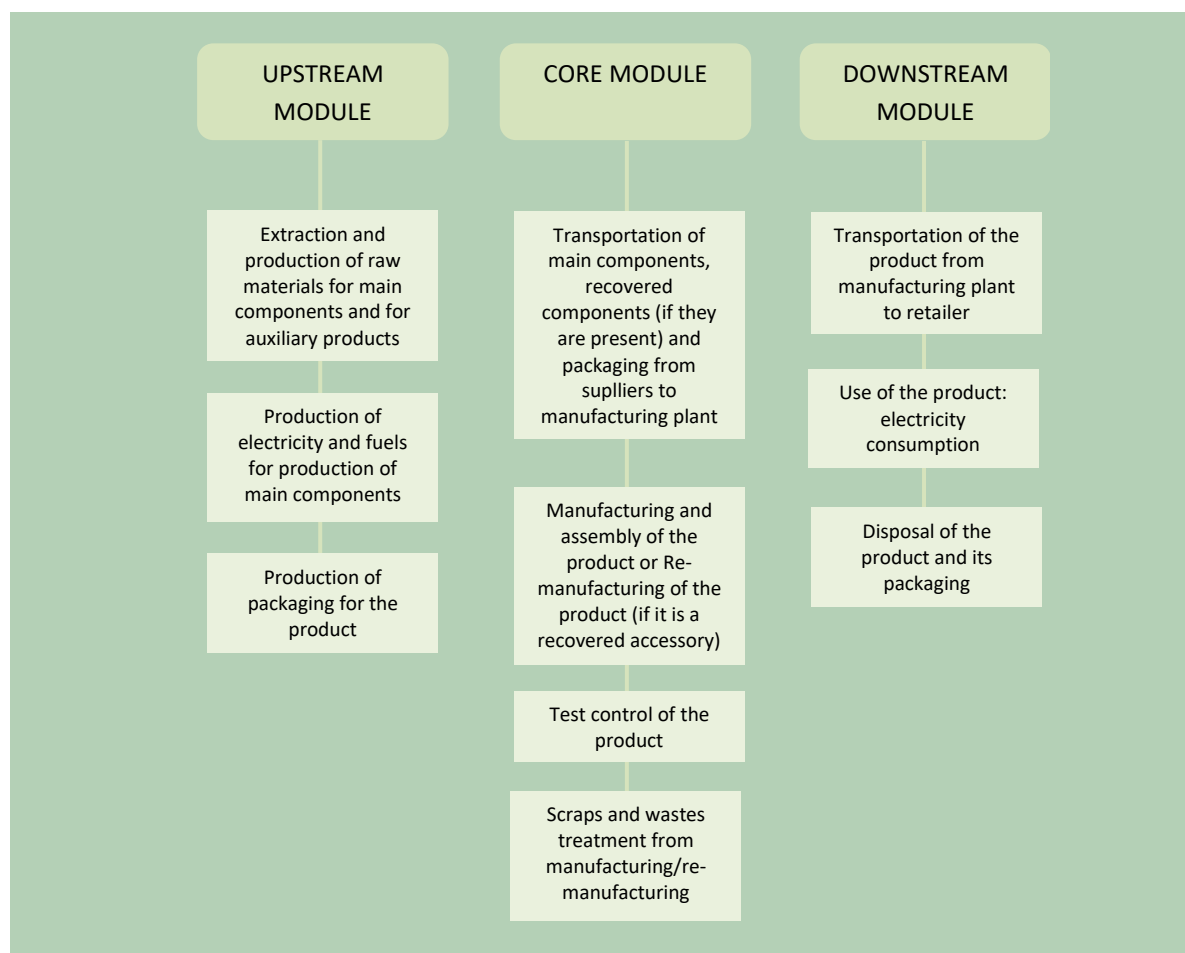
UPSTREAM MODULE

Extraction and production of raw materials for main components and for auxiliary products

Production of electricity and fuels for production of main components

Production of packaging for the product

CORE MODULE

Transportation of main components, recovered components (if they are present) and packaging from suplliers to manufacturing plant

Manufacturing and assembly of the product or Re-manufacturing of the product (if it is a recovered accessory)

Test control of the product

Scraps and wastes treatment from manufacturing/re-manufacturing

DOWNSTREAM MODULE

Transportation of the product from manufacturing plant to retailer

Use of the product: electricity consumption

Disposal of the product and its packaging